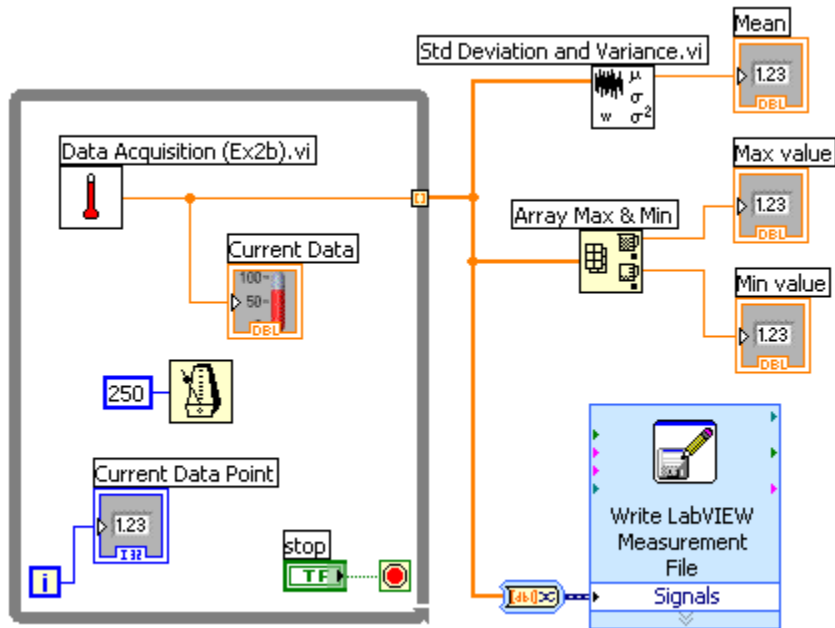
Mean
Std Deviation and Variance.vi
$\mu$
$\sigma$
w $\sigma^2$
1.23
DBL
Data Acquisition (Ex2b).vi
Max value
1.23
DBL
Array Max & Min
Current Data
100
50
DBL
Min value
1.23
DBL
250
Current Data Point
1.23
I32
i
stop
TF
Write LabVIEW Measurement File
Signals